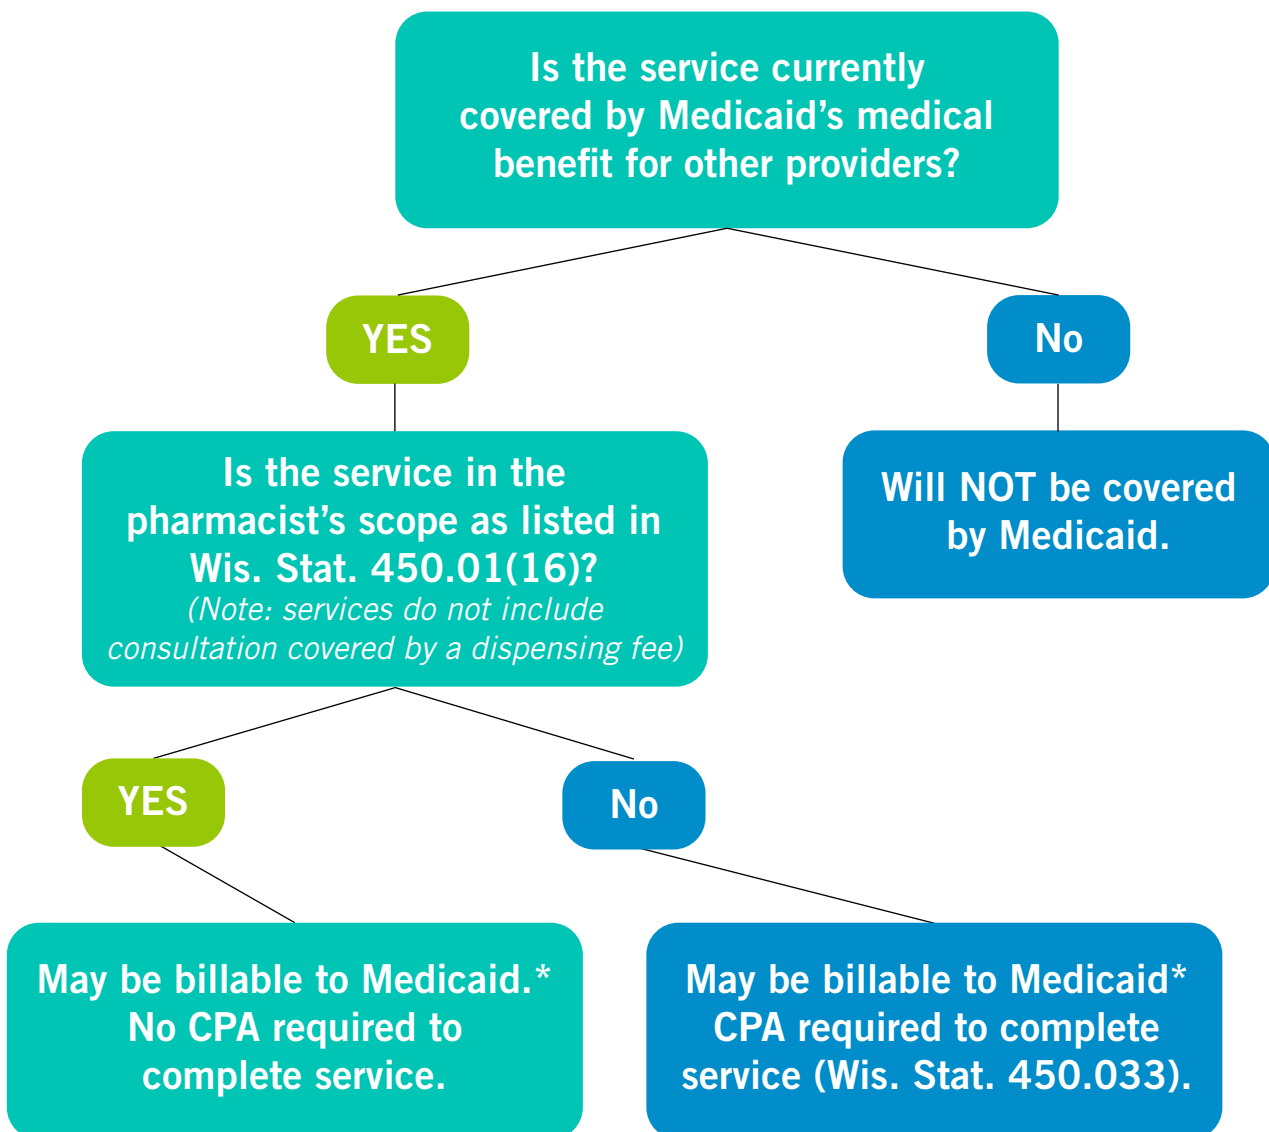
Is the service currently covered by Medicaid's medical benefit for other providers?

YES

No

Is the service in the pharmacist's scope as listed in Wis. Stat. 450.01(16)?
(Note: services do not include consultation covered by a dispensing fee)

Will NOT be covered by Medicaid.

YES

No

May be billable to Medicaid.* No CPA required to complete service.

May be billable to Medicaid* CPA required to complete service (Wis. Stat. 450.033).